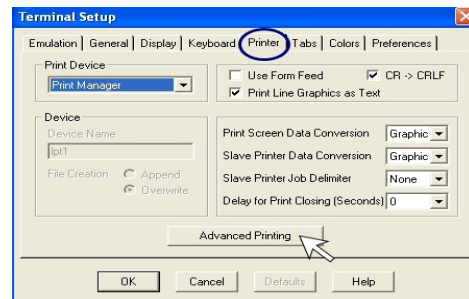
Terminal Setup

Emulation | General | Display | Keyboard | Printer | Tabs | Colors | Preferences

Print Device
Print Manager

Use Form Feed
CR -> CRLF
Print Line Graphics as Text

Device
Device Name
lpt1
File Creation
Append
Overwrite

Print Screen Data Conversion Graphic
Slave Printer Data Conversion Graphic
Slave Printer Job Delimiter None
Delay for Print Closing (Seconds) 0

Advanced Printing

OK Cancel Defaults Help